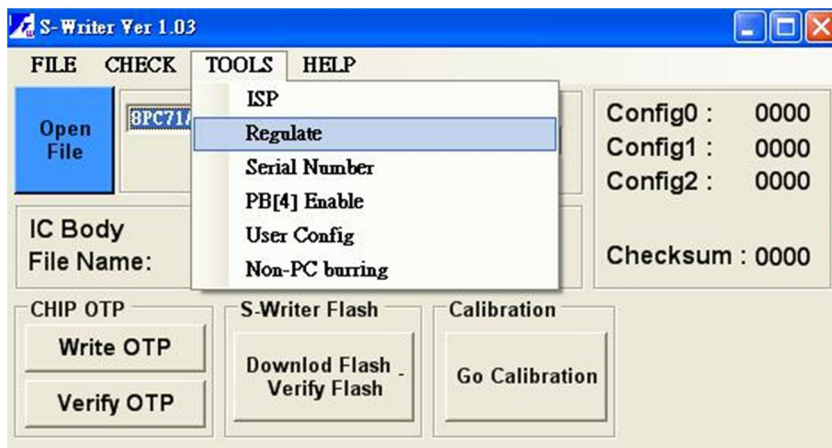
S-Writer Ver 1.03

FILE CHECK TOOLS HELP

Open File

8PC71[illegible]

ISP
Regulate
Serial Number
PB[4] Enable
User Config
Non-PC burring

Config0 : 0000
Config1 : 0000
Config2 : 0000

IC Body
File Name:

Checksum : 0000

CHIP OTP
Write OTP
Verify OTP

S-Writer Flash
Downlod Flash
Verify Flash

Calibration
Go Calibration